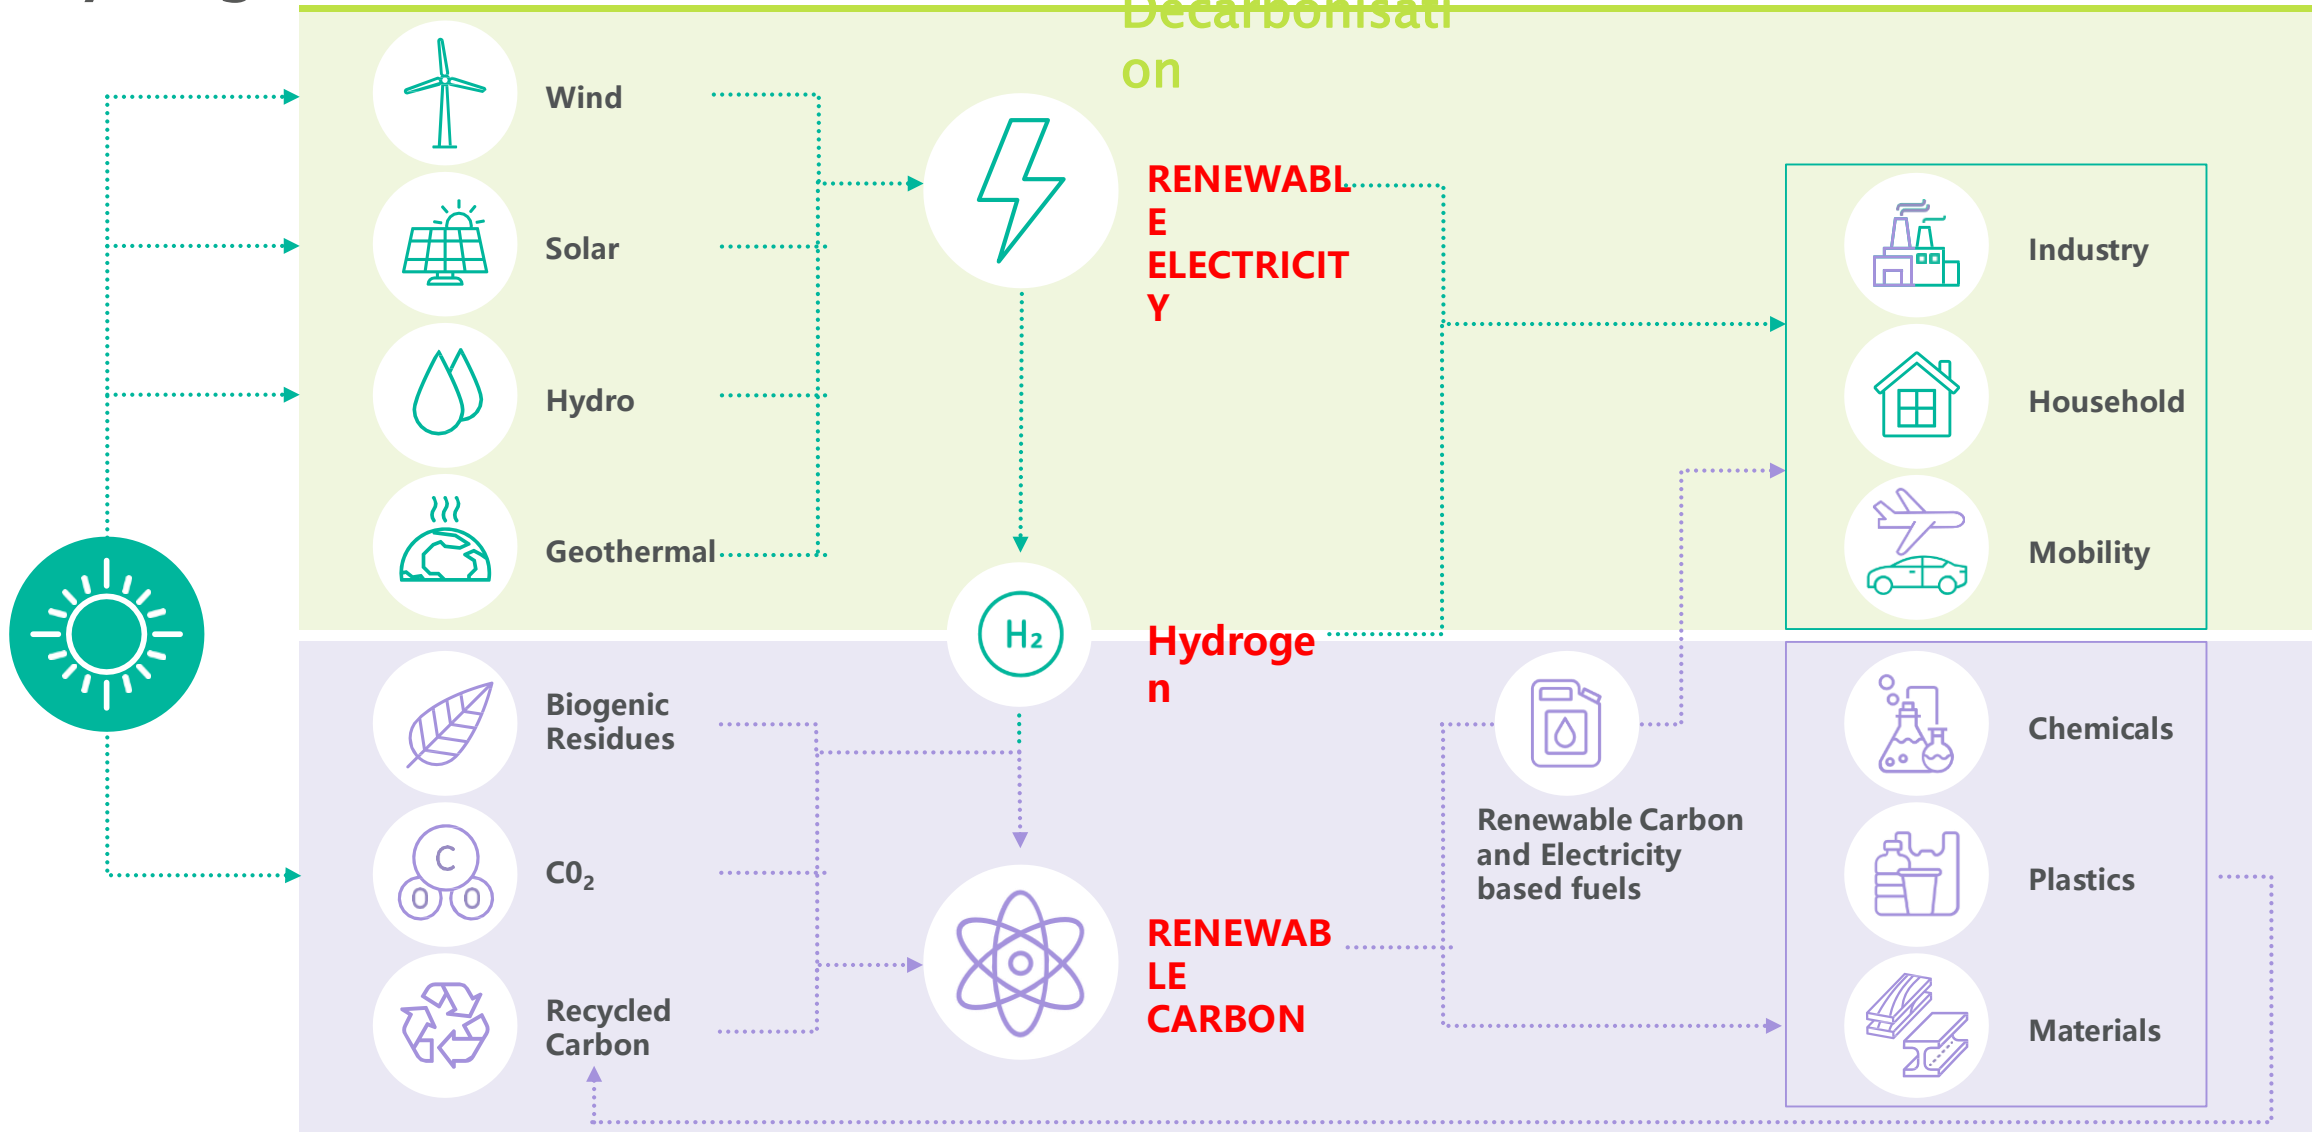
Decarbonisati on

Wind

Solar

Hydro

Geothermal

RENEWABLE ELECTRICITY

Industry

Household

Mobility

H₂

Hydrogen

Biogenic Residues

$CO_2$

Recycled Carbon

RENEWABLE CARBON

Renewable Carbon and Electricity based fuels

Chemicals

Plastics

Materials